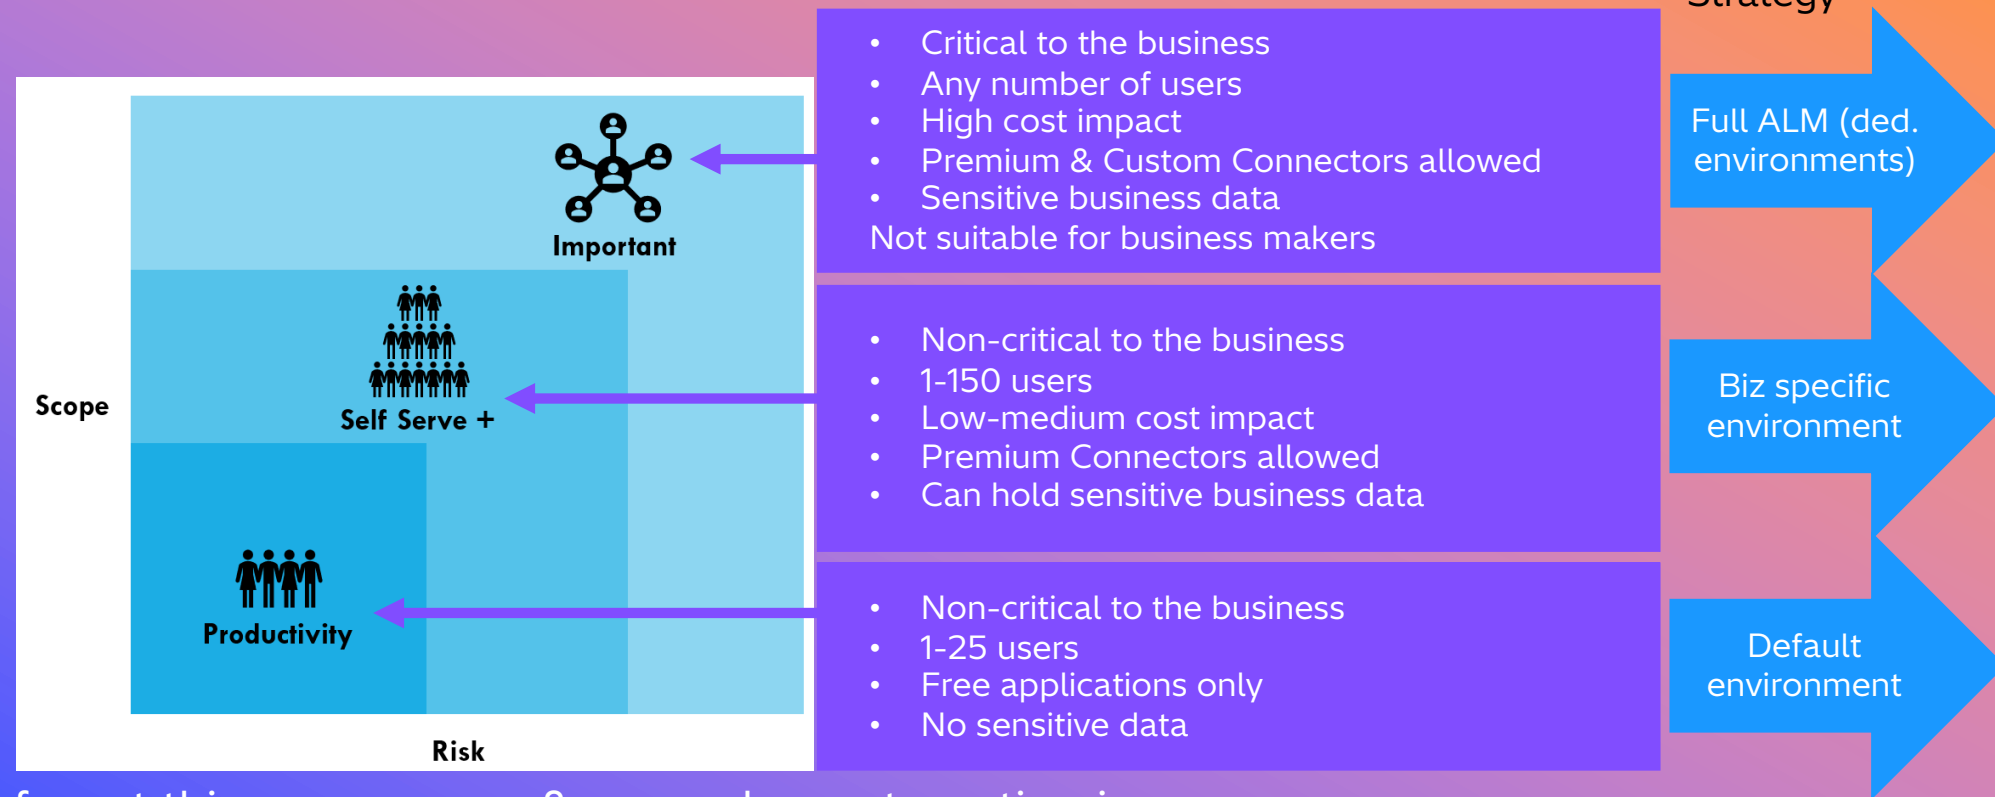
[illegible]

Important

Self Serve +

Scope

Productivity

Risk

- Critical to the business
- Any number of users
- High cost impact
- Premium & Custom Connectors allowed
- Sensitive business data

Not suitable for business makers

Full ALM (ded. environments)

- Non-critical to the business
- 1-150 users
- Low-medium cost impact
- Premium Connectors allowed
- Can hold sensitive business data

Biz specific environment

- Non-critical to the business
- 1-25 users
- Free applications only
- No sensitive data

Default environment

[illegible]